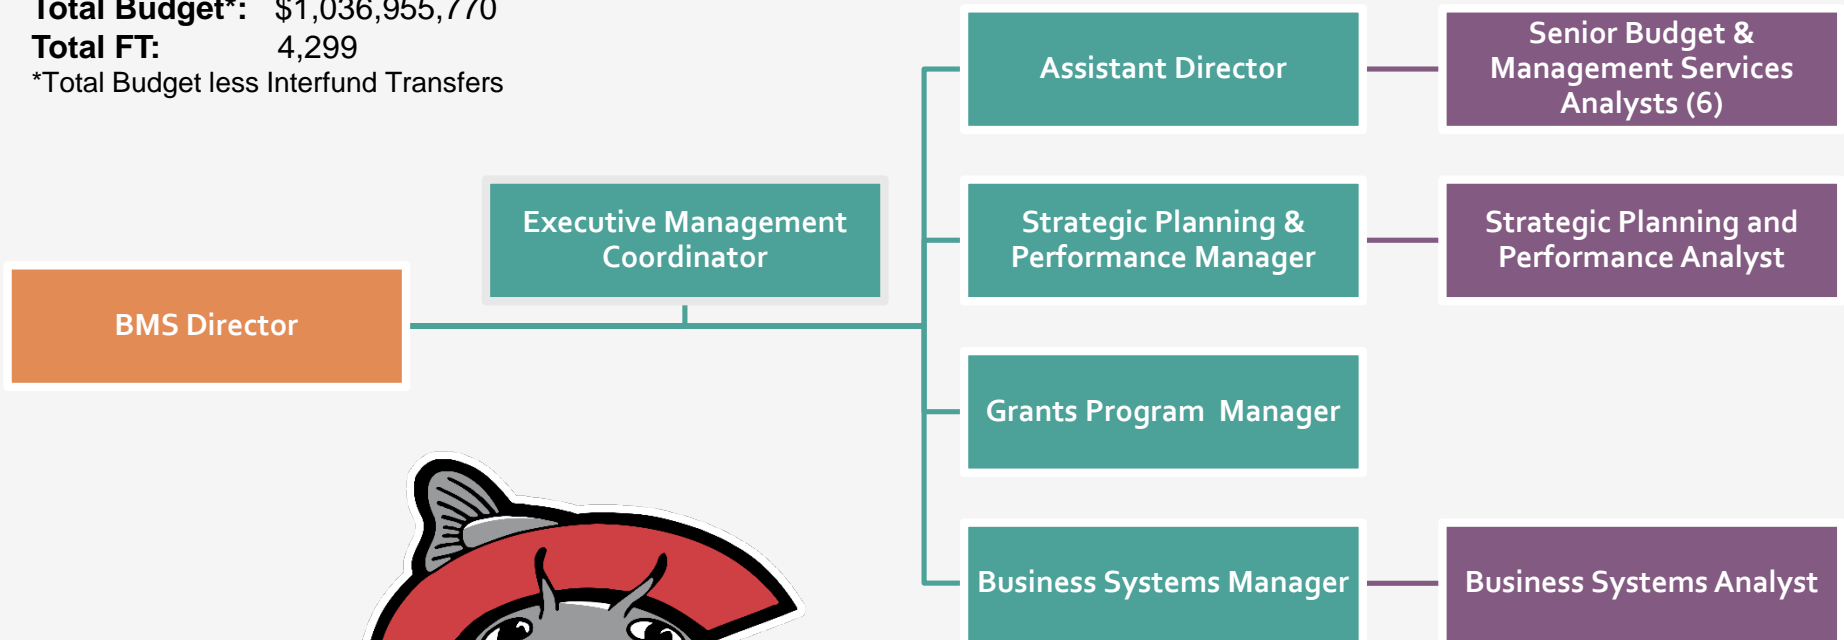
Total Budget*: $1,036,955,770
Total FT: 4,299
*Total Budget less Interfund Transfers

BMS Director

Executive Management Coordinator

Assistant Director

Senior Budget & Management Services Analysts (6)

Strategic Planning & Performance Manager

Strategic Planning and Performance Analyst

Grants Program Manager

Business Systems Manager

Business Systems Analyst